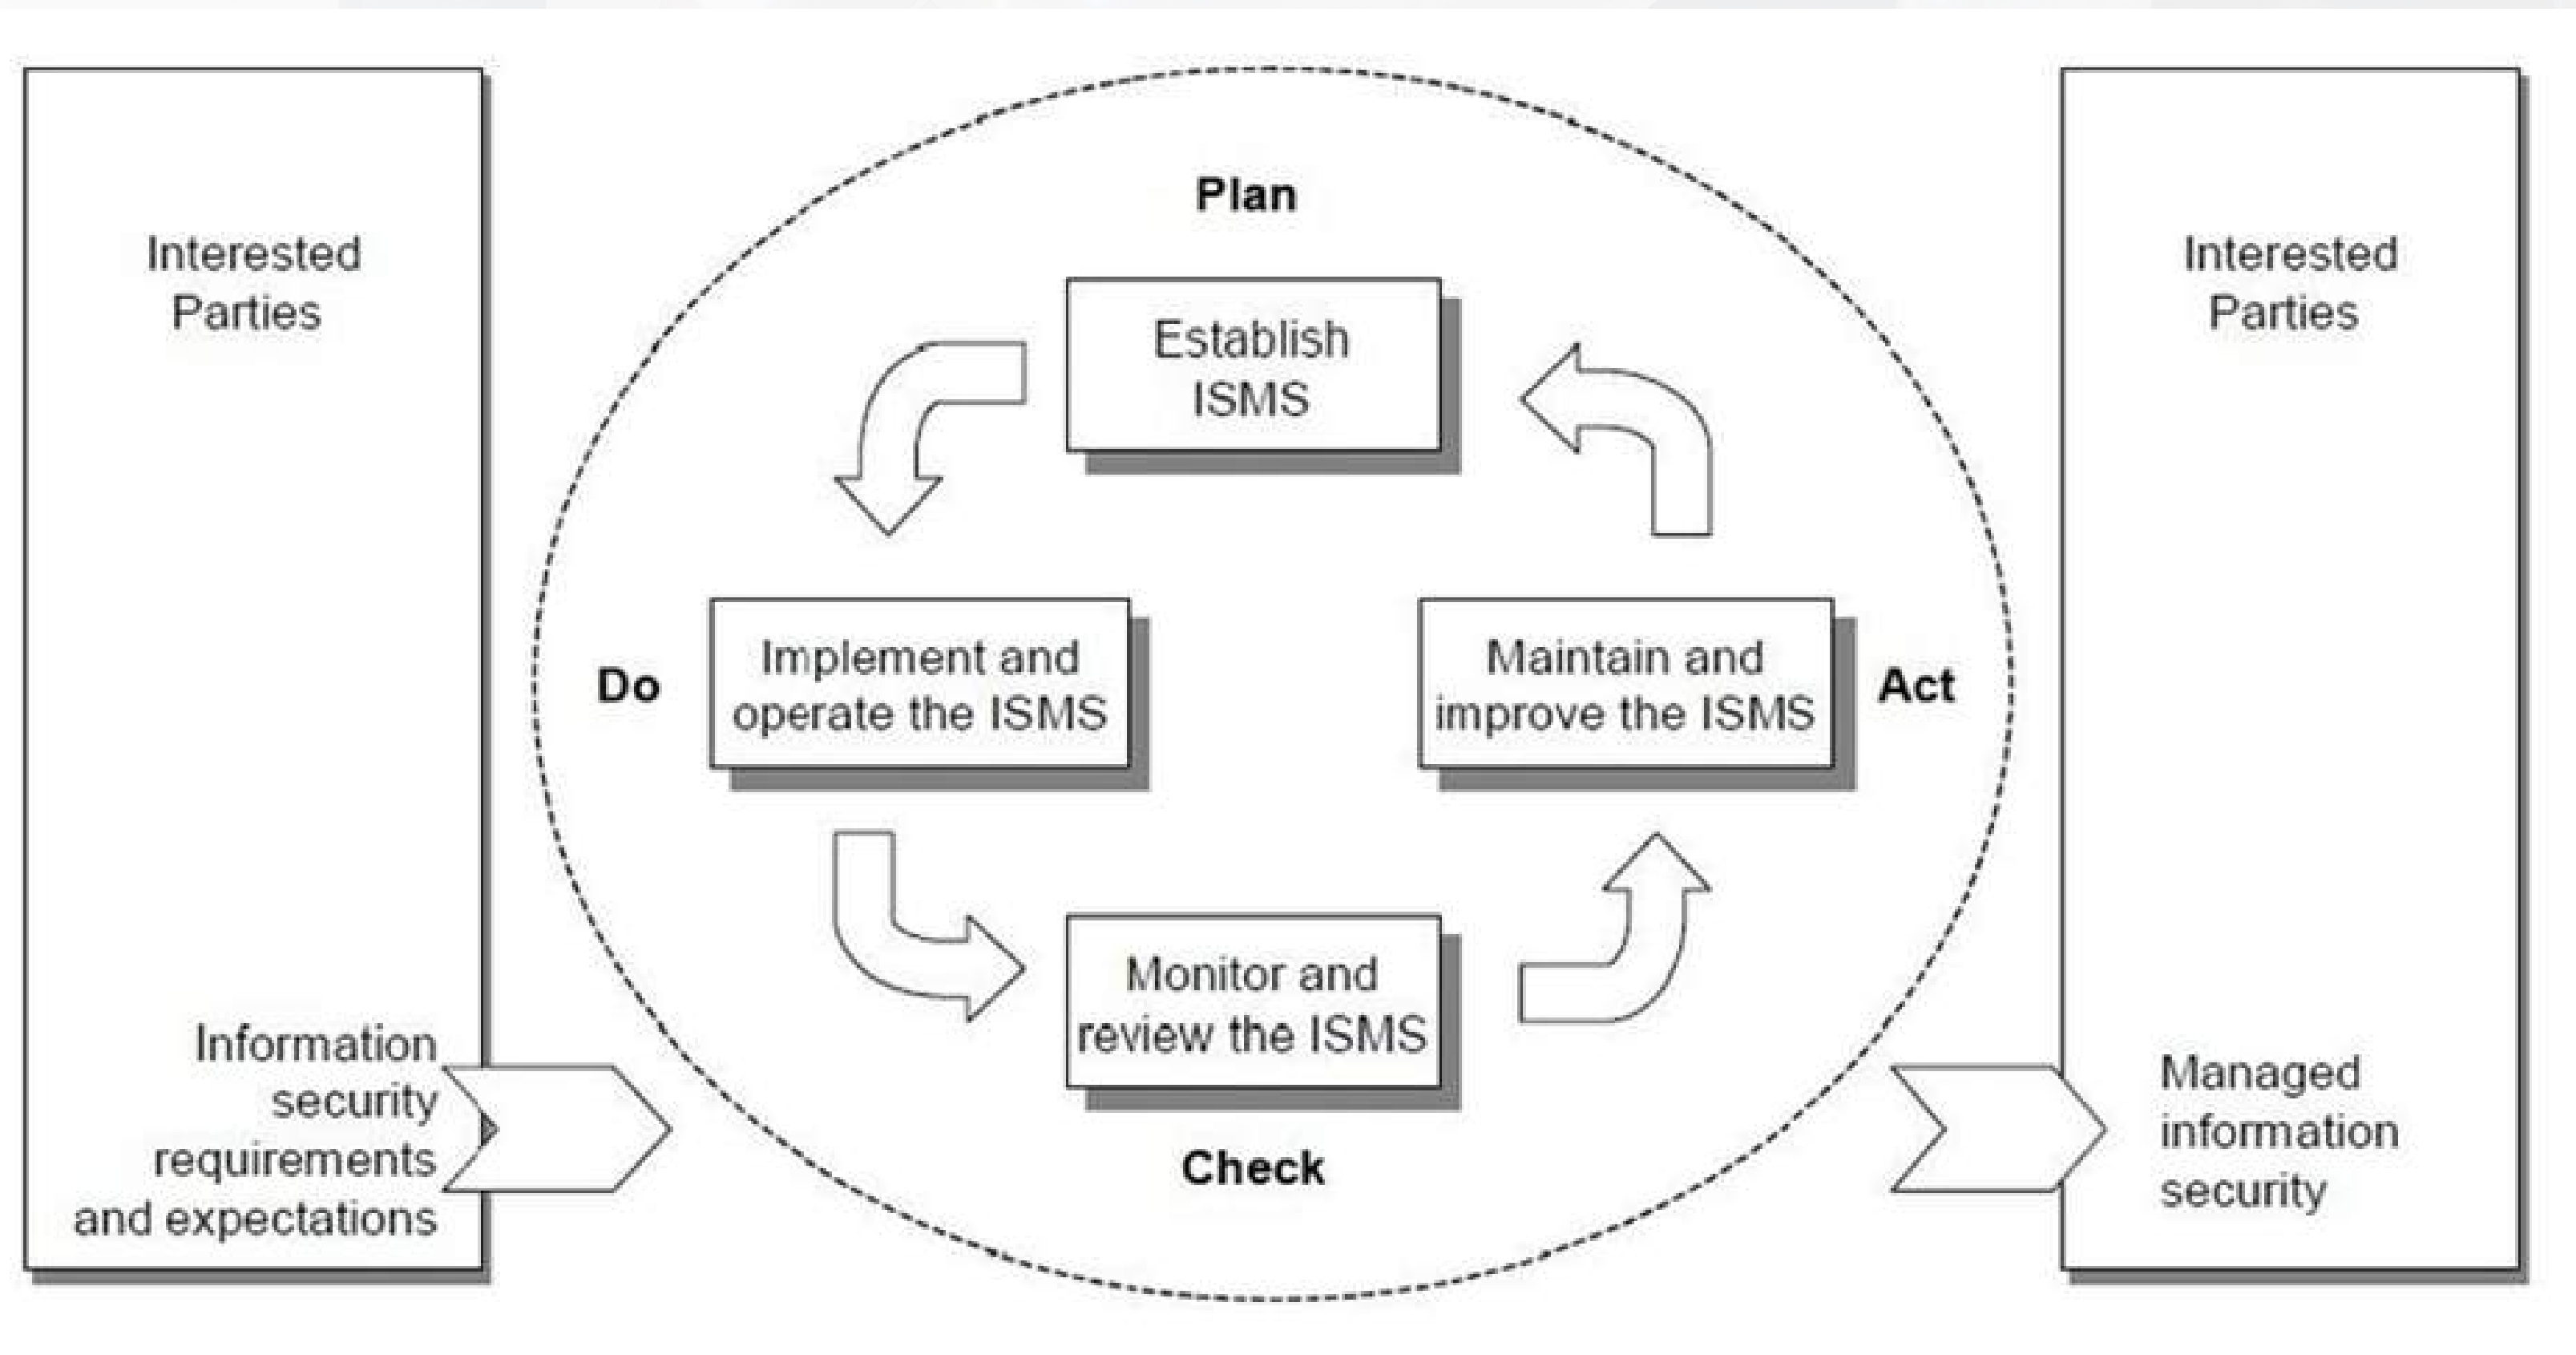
Interested Parties

Information security requirements and expectations

Plan

Establish ISMS

Do

Implement and operate the ISMS

Maintain and improve the ISMS

Act

Monitor and review the ISMS

Check

Interested Parties

Managed information security